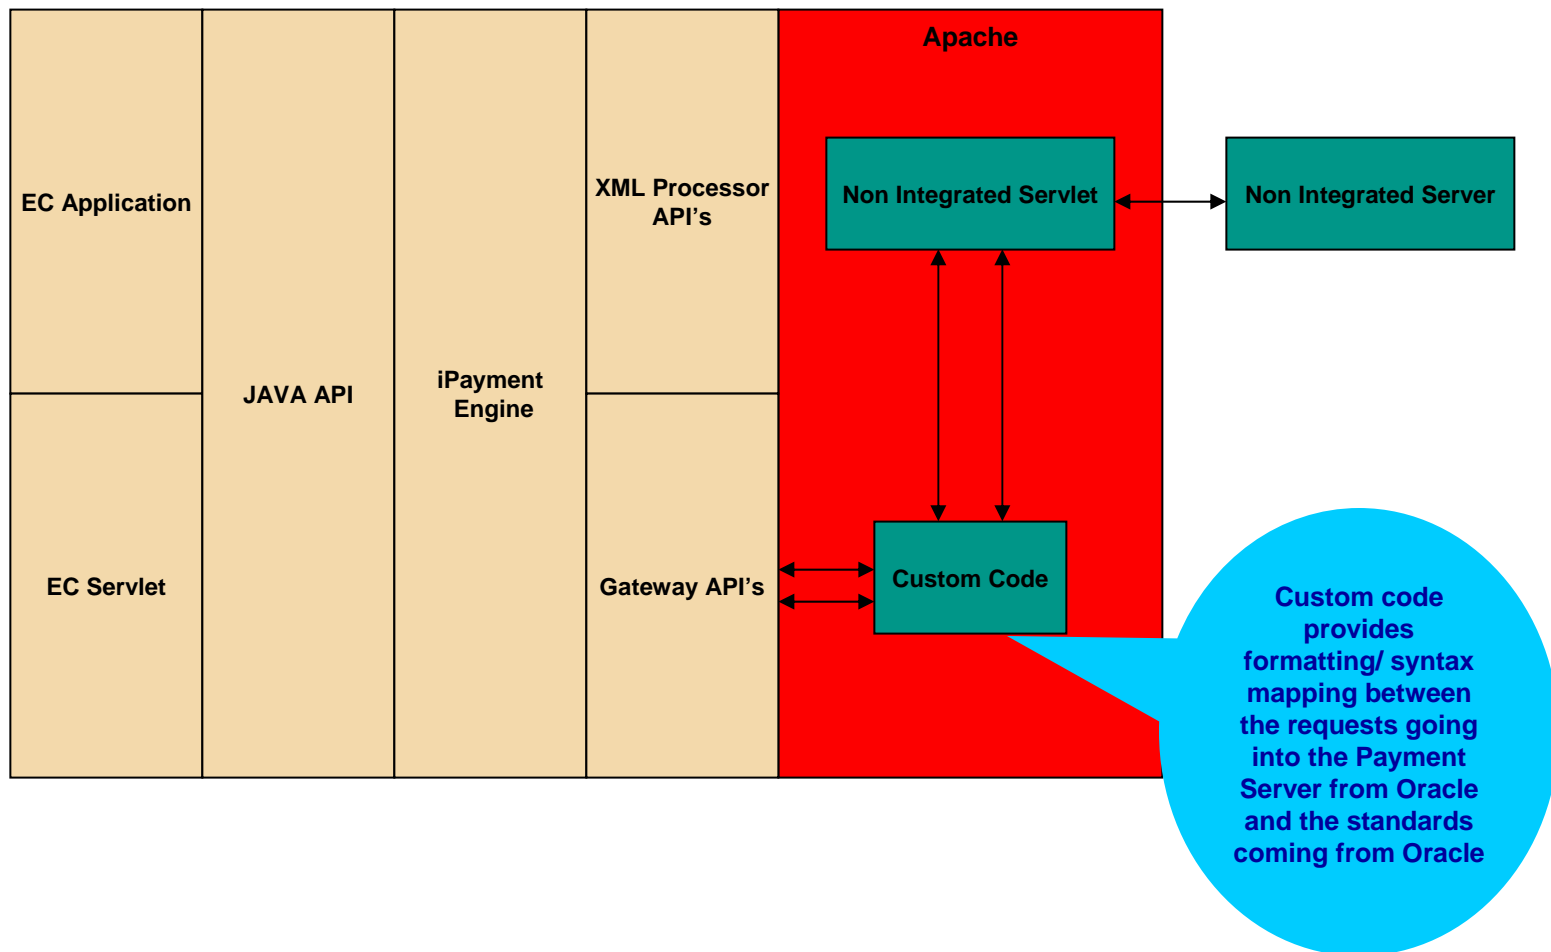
EC Application

EC Servlet

JAVA API

iPayment Engine

XML Processor API’s

Gateway API’s

Apache

Non Integrated Servlet

Non Integrated Server

Custom Code

Custom code provides formatting/ syntax mapping between the requests going into the Payment Server from Oracle and the standards coming from Oracle